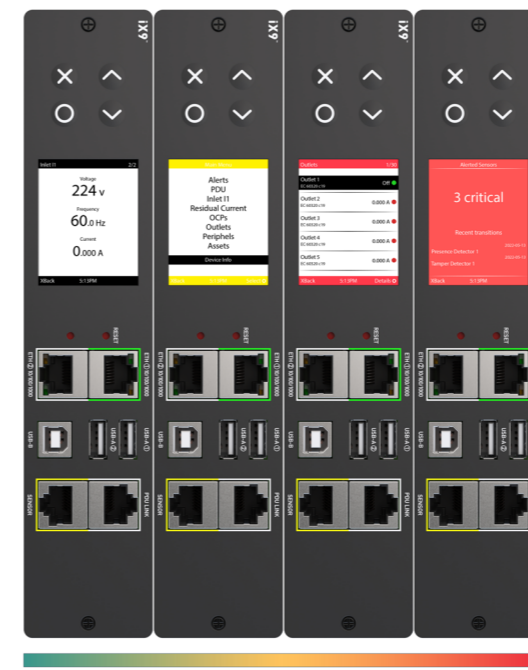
iX9

Inlet I1 2/2
Voltage
224 V
Frequency
60.0 Hz
Current
0.000 A
Back 5:13PM

iX9
Main Menu
Alerts
PDU
Inlet I1
Residual Current
OCPs
Outlets
Peripherals
Assets
Device Info

iX9
Outlets 1/30
Outlet 1 Off
Outlet 2 0.000 A
Outlet 3 0.000 A
Outlet 4 0.000 A
Outlet 5 0.000 A
Back 5:13PM Details

Alerted Sensors
3 critical
Recent transitions
Presence Detector 1
Sensor Detector 1
Back 5:13PM

RESET
ETH ① 10/100/1000
ETH ② 10/100/1000
USB-B
USB-A ②
USB-A ①
SENSOR
PDU LINK